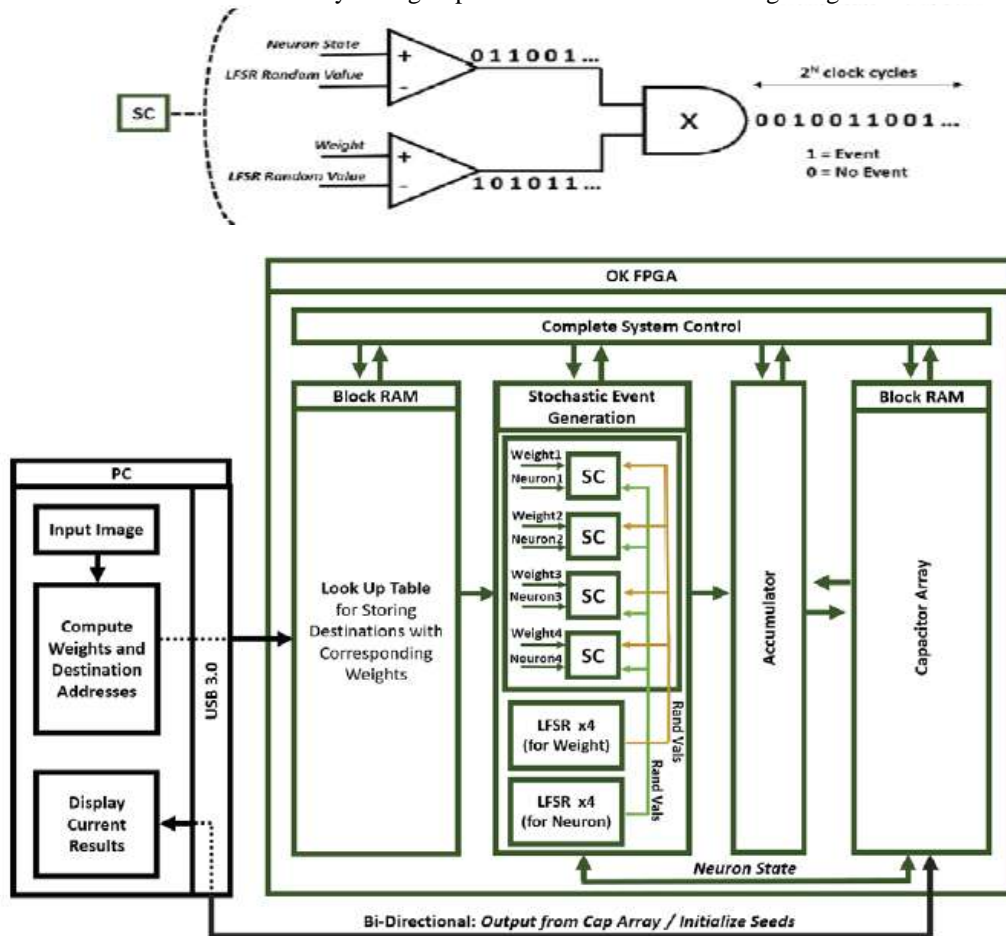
Neuron State
LFSR Random Value
+
-
011001...
SC
Weight
LFSR Random Value
+
-
101011...
X
$2^N$ clock cycles
0010011001...
1 = Event
0 = No Event

OK FPGA
Complete System Control
Block RAM
Stochastic Event Generation
Block RAM
PC
Weight1
Neuron1
SC
Weight2
Neuron2
SC
Weight3
Neuron3
SC
Weight4
Neuron4
SC
Input Image
Compute Weights and Destination Addresses
USB 3.0
Look Up Table for Storing Destinations with Corresponding Weights
Accumulator
Capacitor Array
LFSR x4 (for Weight)
Rand Vals
Rand Vals
LFSR x4 (for Neuron)
Display Current Results
Neuron State
Bi-Directional: Output from Cap Array / Initialize Seeds